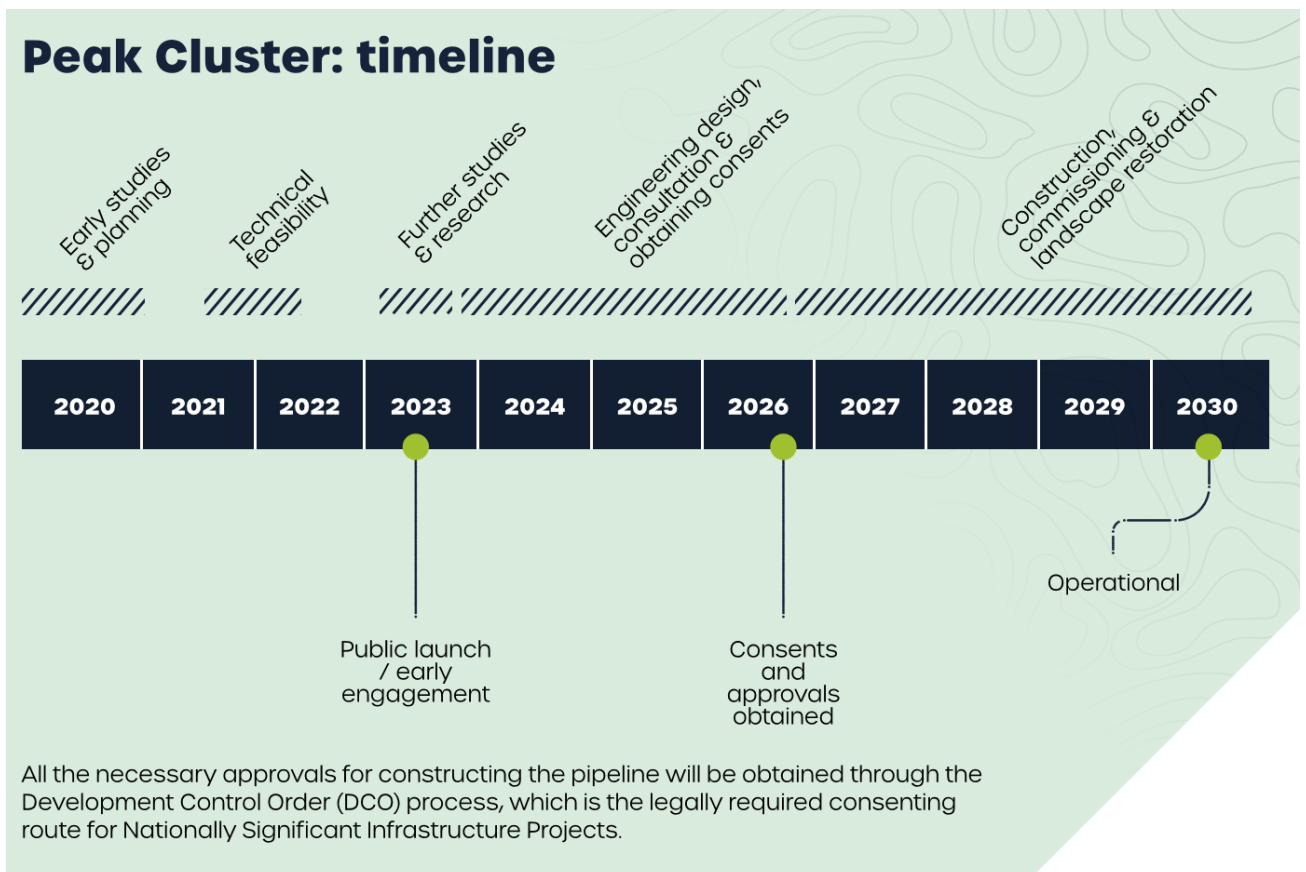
Peak Cluster: timeline

Early studies & planning

Technical feasibility

Further studies & research

Engineering design, consultation & obtaining consents

Construction, commissioning & landscape restoration

| 2020 | 2021 | 2022 | 2023 | 2024 | 2025 | 2026 | 2027 | 2028 | 2029 | 2030 |
|---|---|---|---|---|---|---|---|---|---|---|

Public launch / early engagement

Consents and approvals obtained

Operational

All the necessary approvals for constructing the pipeline will be obtained through the Development Control Order (DCO) process, which is the legally required consenting route for Nationally Significant Infrastructure Projects.